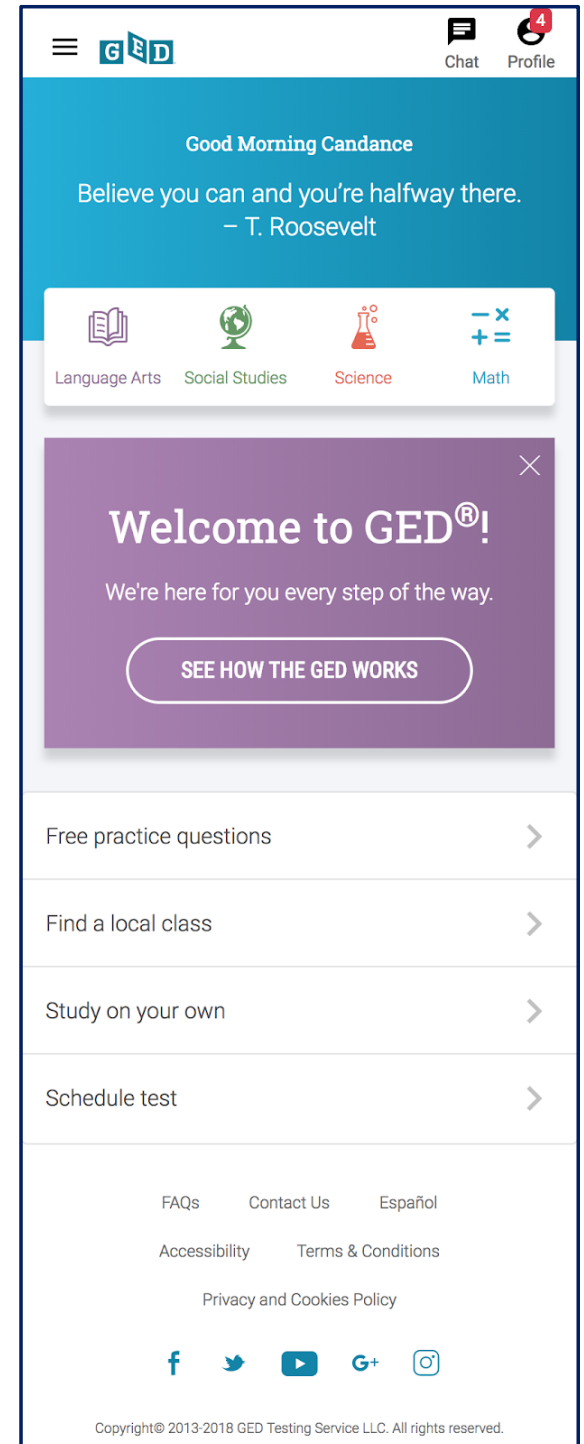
GED

Chat

4

Profile

Good Morning Candance

Believe you can and you're halfway there. – T. Roosevelt

Language Arts

Social Studies

Science

$- \times$
$+ =$

Math

Welcome to GED®!

We're here for you every step of the way.

SEE HOW THE GED WORKS

Free practice questions

Find a local class

Study on your own

Schedule test

FAQs

Contact Us

Español

Accessibility

Terms & Conditions

Privacy and Cookies Policy

f

G+

Copyright© 2013-2018 GED Testing Service LLC. All rights reserved.